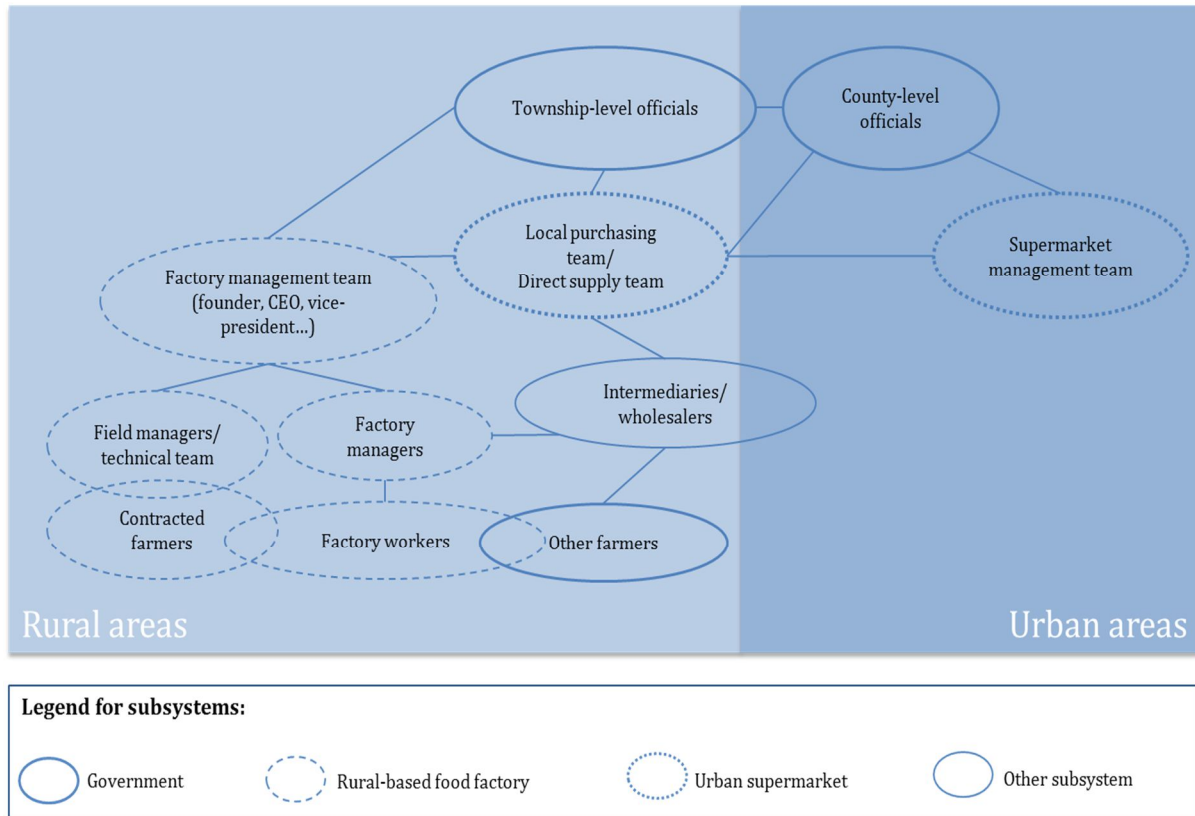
Township-level officials

County-level officials

Local purchasing team/ Direct supply team

Supermarket management team

Factory management team (founder, CEO, vice-president...)

Intermediaries/ wholesalers

Field managers/ technical team

Factory managers

Contracted farmers

Factory workers

Other farmers

Rural areas

Urban areas

Legend for subsystems:

Government

Rural-based food factory

Urban supermarket

Other subsystem